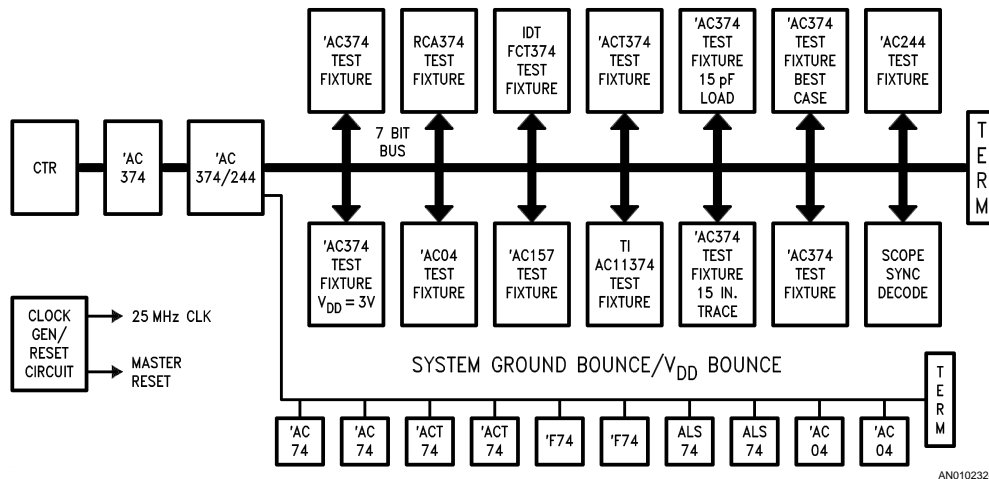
'AC374 TEST FIXTURE

RCA374 TEST FIXTURE

IDT FCT374 TEST FIXTURE

'ACT374 TEST FIXTURE

'AC374 TEST FIXTURE 15 pF LOAD

'AC374 TEST FIXTURE BEST CASE

'AC244 TEST FIXTURE

CTR

'AC 374

'AC 374/244

7 BIT BUS

TERM

'AC374 TEST FIXTURE $V_{DD}$ = 3V

'AC04 TEST FIXTURE

'AC157 TEST FIXTURE

TI AC11374 TEST FIXTURE

'AC374 TEST FIXTURE 15 IN. TRACE

'AC374 TEST FIXTURE

SCOPE SYNC DECODE

CLOCK GEN/ RESET CIRCUIT

25 MHz CLK

MASTER RESET

SYSTEM GROUND BOUNCE/$V_{DD}$ BOUNCE

TERM

'AC 74

'AC 74

'ACT 74

'ACT 74

'F74

'F74

ALS 74

ALS 74

'AC 04

'AC 04

AN010232